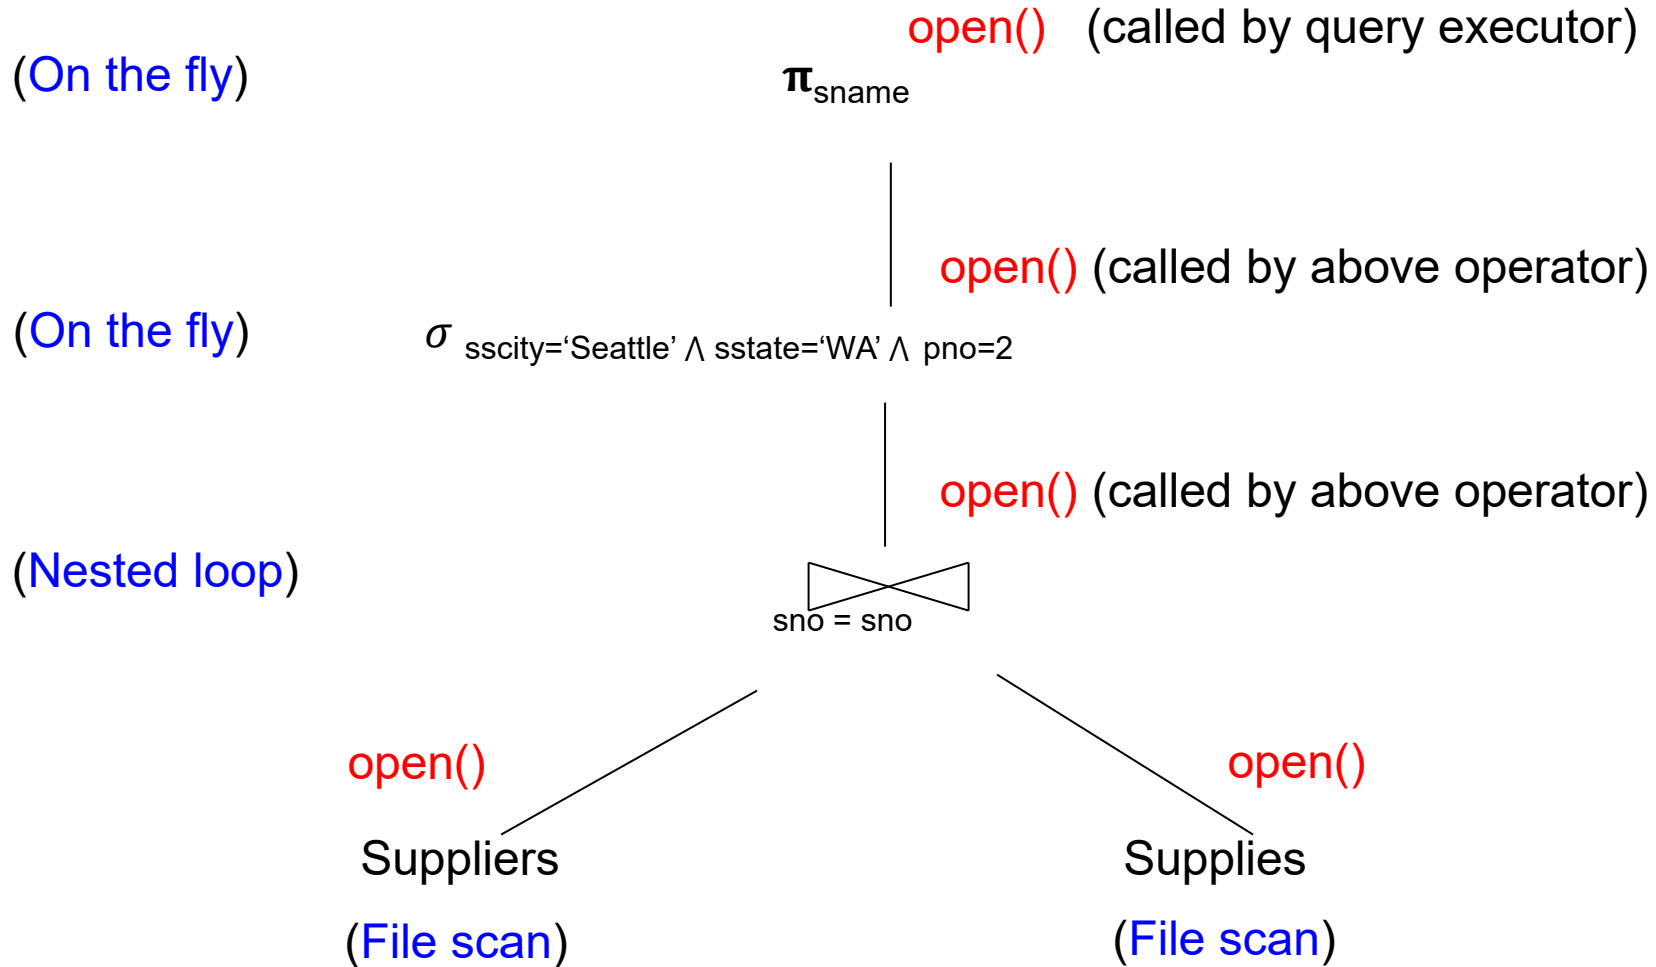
open() (called by query executor)

(On the fly)

$\pi_{sname}$

open() (called by above operator)

(On the fly)

$\sigma_{sscity='Seattle' \wedge sstate='WA' \wedge pno=2}$

open() (called by above operator)

(Nested loop)

sno = sno

open()

open()

Suppliers

Supplies

(File scan)

(File scan)